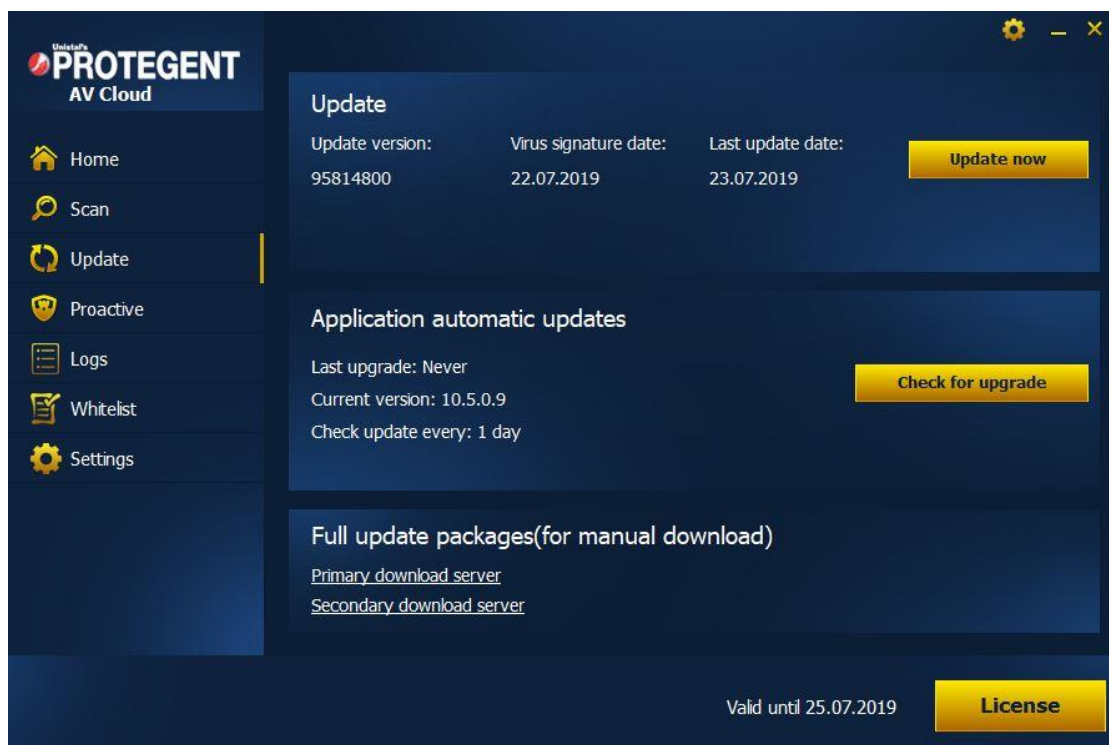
Unistal's
PROTEGENT
AV Cloud

Home
Scan
Update
Proactive
Logs
Whitelist
Settings

Update

Update version:
95814800

Virus signature date:
22.07.2019

Last update date:
23.07.2019

Update now

Application automatic updates

Last upgrade: Never
Current version: 10.5.0.9
Check update every: 1 day

Check for upgrade

Full update packages(for manual download)

Primary download server
Secondary download server

Valid until 25.07.2019

License